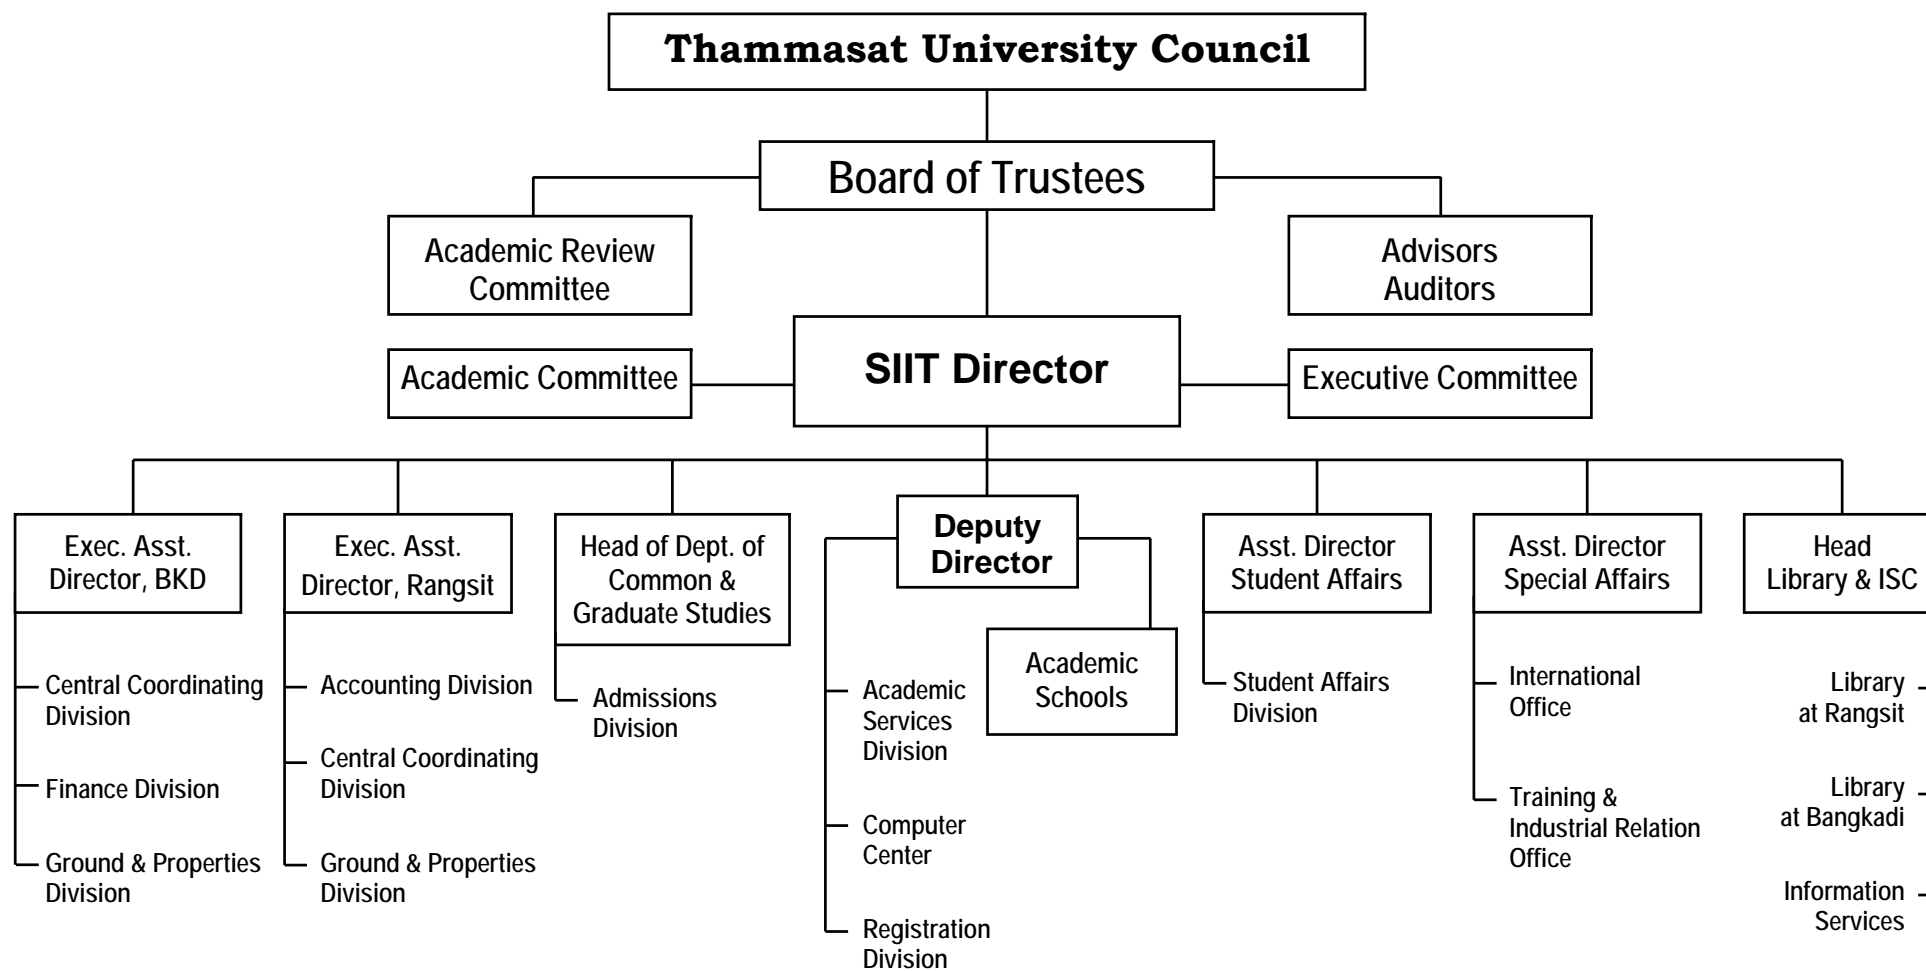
Thammasat University Council

Board of Trustees

Academic Review Committee

Advisors
Auditors

Academic Committee

SIIT Director

Executive Committee

Exec. Asst. Director, BKD

Central Coordinating Division

Finance Division

Ground & Properties Division

Exec. Asst. Director, Rangsit

Accounting Division

Central Coordinating Division

Ground & Properties Division

Head of Dept. of Common & Graduate Studies

Admissions Division

Deputy Director

Academic Services Division

Computer Center

Registration Division

Academic Schools

Asst. Director Student Affairs

Student Affairs Division

Asst. Director Special Affairs

International Office

Training & Industrial Relation Office

Head Library & ISC

Library at Rangsit

Library at Bangkadi

Information Services